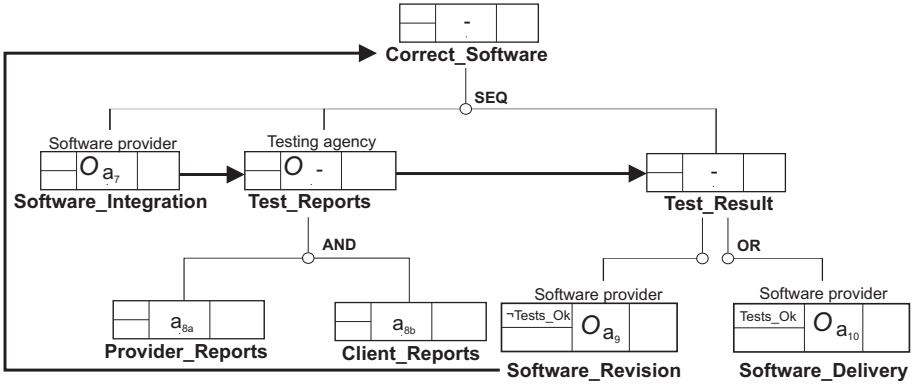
-

Correct_Software

SEQ

Software provider

$O$ $a_7$

Software_Integration

Testing agency

$O$ -

Test_Reports

-

Test_Result

AND

OR

$a_{8a}$

Provider_Reports

$a_{8b}$

Client_Reports

Software provider

¬Tests_Ok

$O$ $a_9$

Software_Revision

Software provider

Tests_Ok

$O$ $a_{10}$

Software_Delivery